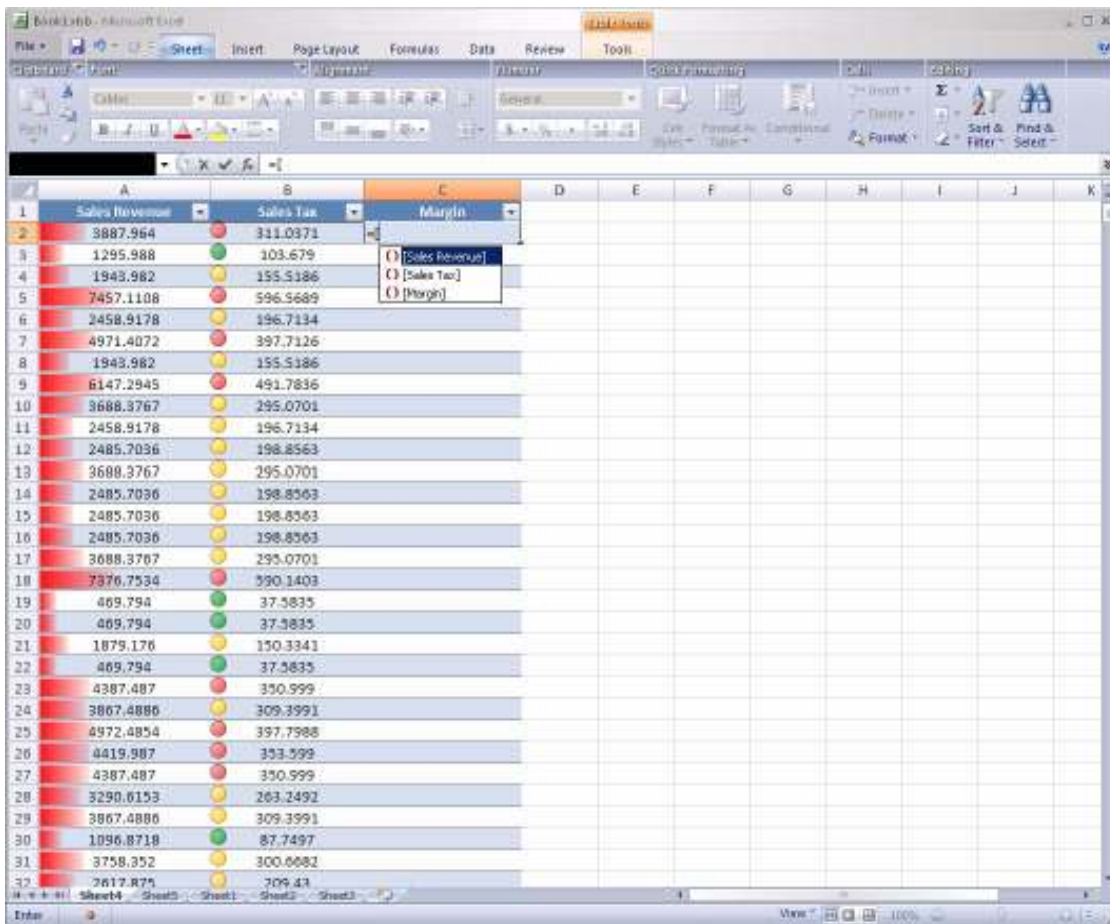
Book1.xlsb - Microsoft Excel

File | Sheet | Insert | Page Layout | Formulas | Data | Review | Tools

Clipboard | Font | Alignment | Number | Quick Formatting | Cells | Editing

Paste | Calibri | 11 | General | Cell Styles | Format As Table | Conditional | Insert | Delete | Format | Sort & Filter | Find & Select

=[

| | A | B | C | D | E | F | G | H | I | J | K |
|---|---|---|---|---|---|---|---|---|---|---|---|
| 1 | Sales Revenue | Sales Tax | Margin | | | | | | | | |
| 2 | 3887.964 | 311.0371 | =[ | | | | | | | | |
| 3 | 1295.988 | 103.679 | | | | | | | | | |
| 4 | 1943.982 | 155.5186 | | | | | | | | | |
| 5 | 7457.1108 | 596.5689 | | | | | | | | | |
| 6 | 2458.9178 | 196.7134 | | | | | | | | | |
| 7 | 4971.4072 | 397.7126 | | | | | | | | | |
| 8 | 1943.982 | 155.5186 | | | | | | | | | |
| 9 | 6147.2945 | 491.7836 | | | | | | | | | |
| 10 | 3688.3767 | 295.0701 | | | | | | | | | |
| 11 | 2458.9178 | 196.7134 | | | | | | | | | |
| 12 | 2485.7036 | 198.8563 | | | | | | | | | |
| 13 | 3688.3767 | 295.0701 | | | | | | | | | |
| 14 | 2485.7036 | 198.8563 | | | | | | | | | |
| 15 | 2485.7036 | 198.8563 | | | | | | | | | |
| 16 | 2485.7036 | 198.8563 | | | | | | | | | |
| 17 | 3688.3767 | 295.0701 | | | | | | | | | |
| 18 | 7376.7534 | 590.1403 | | | | | | | | | |
| 19 | 469.794 | 37.5835 | | | | | | | | | |
| 20 | 469.794 | 37.5835 | | | | | | | | | |
| 21 | 1879.176 | 150.3341 | | | | | | | | | |
| 22 | 469.794 | 37.5835 | | | | | | | | | |
| 23 | 4387.487 | 350.999 | | | | | | | | | |
| 24 | 3867.4886 | 309.3991 | | | | | | | | | |
| 25 | 4972.4854 | 397.7988 | | | | | | | | | |
| 26 | 4419.987 | 353.599 | | | | | | | | | |
| 27 | 4387.487 | 350.999 | | | | | | | | | |
| 28 | 3290.6153 | 263.2492 | | | | | | | | | |
| 29 | 3867.4886 | 309.3991 | | | | | | | | | |
| 30 | 1096.8718 | 87.7497 | | | | | | | | | |
| 31 | 3758.352 | 300.6682 | | | | | | | | | |
| 32 | 2617.875 | 209.43 | | | | | | | | | |

[Sales Revenue]
[Sales Tax]
[Margin]

Sheet4 | Sheet5 | Sheet1 | Sheet2 | Sheet3

Enter | View | 100%